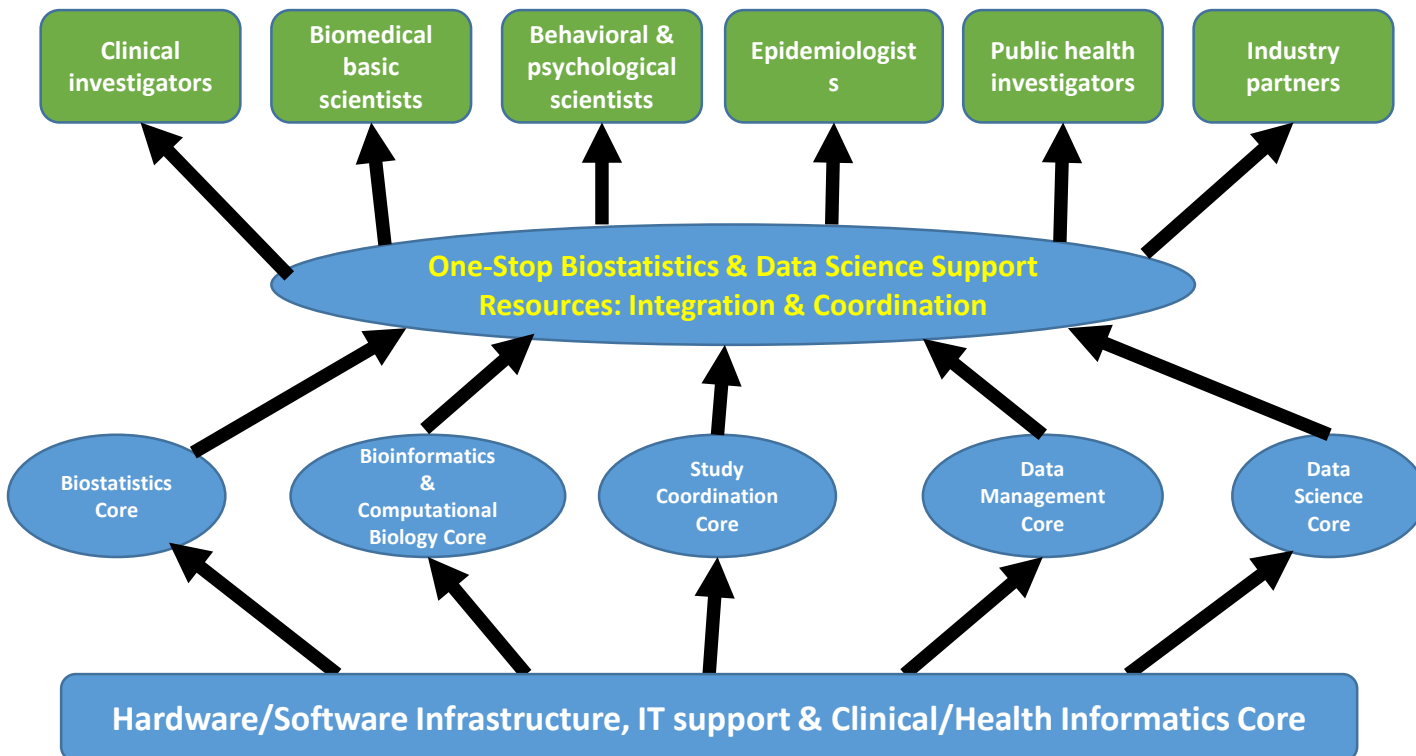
Clinical investigators

Biomedical basic scientists

Behavioral & psychological scientists

Epidemiologist s

Public health investigators

Industry partners

One-Stop Biostatistics & Data Science Support Resources: Integration & Coordination

Biostatistics Core

Bioinformatics & Computational Biology Core

Study Coordination Core

Data Management Core

Data Science Core

Hardware/Software Infrastructure, IT support & Clinical/Health Informatics Core